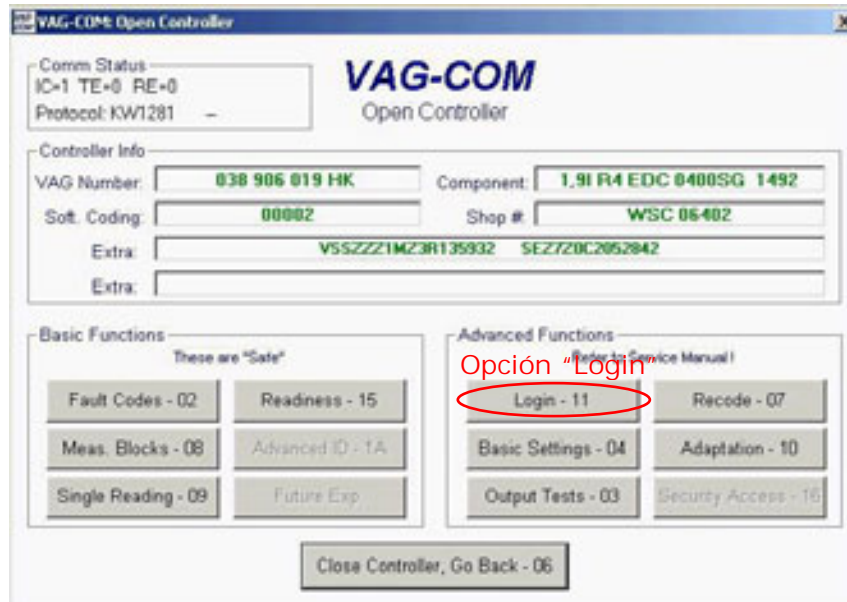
VAG-COM: Open Controller

Comm Status
IC=1 TE=0 RE=0
Protocol: KW1281 –

VAG-COM
Open Controller

Controller Info
VAG Number: 038 906 019 HK
Component: 1,9l R4 EDC 0400SG 1492
Soft. Coding: 00002
Shop #: WSC 06402
Extra: VSSZZZ1MZ3R135932 SEZ7Z0C2052842
Extra:

Basic Functions
These are "Safe"
Fault Codes - 02
Readiness - 15
Meas. Blocks - 08
Advanced ID - 1A
Single Reading - 09
Future Exp

Advanced Functions
Refer to Service Manual !
Opción "Login"
Login - 11
Recode - 07
Basic Settings - 04
Adaptation - 10
Output Tests - 03
Security Access - 16

Close Controller, Go Back - 06